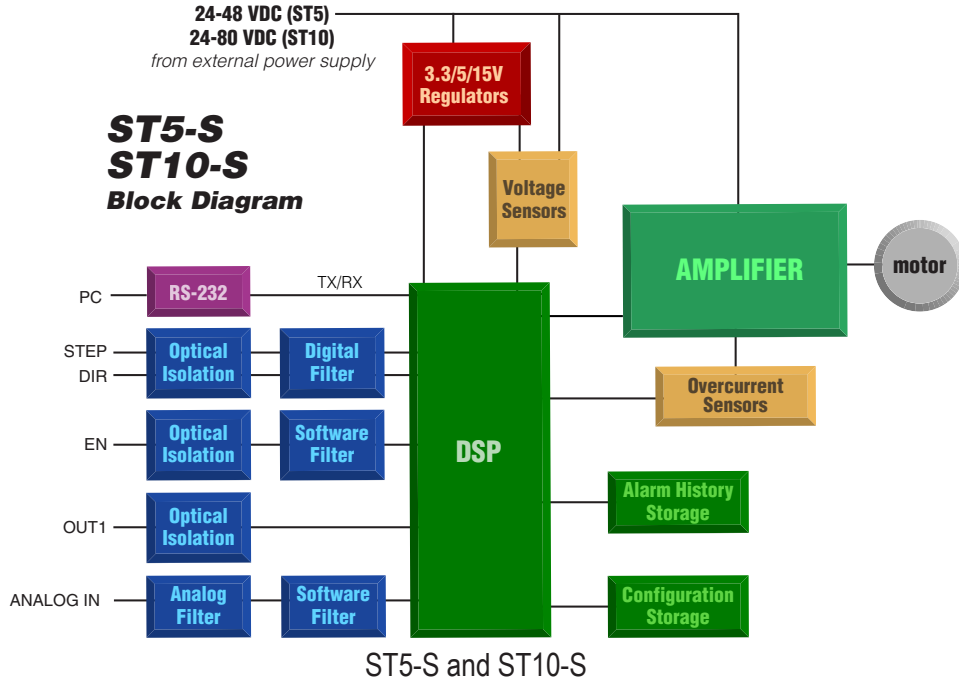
24-48 VDC (ST5)
24-80 VDC (ST10)
from external power supply

ST5-S
ST10-S
Block Diagram

3.3/5/15V Regulators

Voltage Sensors

AMPLIFIER

motor

PC

RS-232

TX/RX

STEP
DIR

Optical Isolation

Digital Filter

Overcurrent Sensors

EN

Optical Isolation

Software Filter

DSP

Alarm History Storage

OUT1

Optical Isolation

ANALOG IN

Analog Filter

Software Filter

Configuration Storage

ST5-S and ST10-S